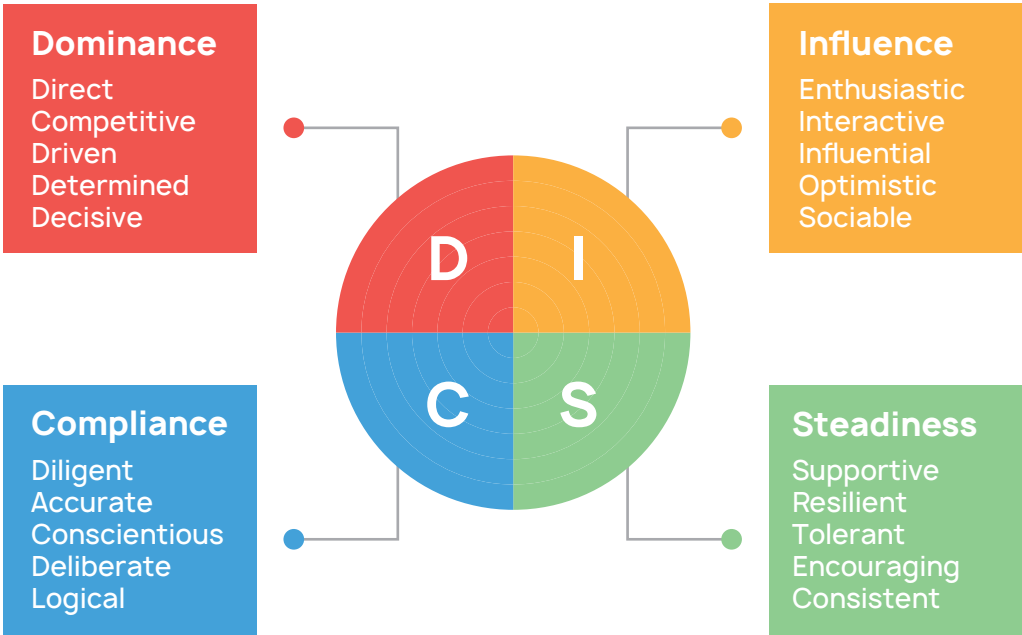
Dominance
Direct
Competitive
Driven
Determined
Decisive

Influence
Enthusiastic
Interactive
Influential
Optimistic
Sociable

D I C S

Compliance
Diligent
Accurate
Conscientious
Deliberate
Logical

Steadiness
Supportive
Resilient
Tolerant
Encouraging
Consistent